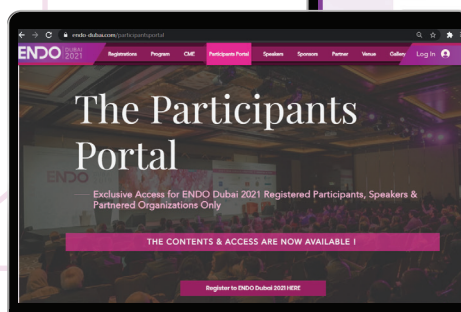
endo-dubai.com/participantsportal

ENDO DUBAI 2021

Registrations Program CME Participants Portal Speakers Sponsors Partner Venue Gallery Log In

The Participants Portal

ENDO

Exclusive Access for ENDO Dubai 2021 Registered Participants, Speakers & Partnered Organizations Only

THE CONTENTS & ACCESS ARE NOW AVAILABLE !

Register to ENDO Dubai 2021 HERE